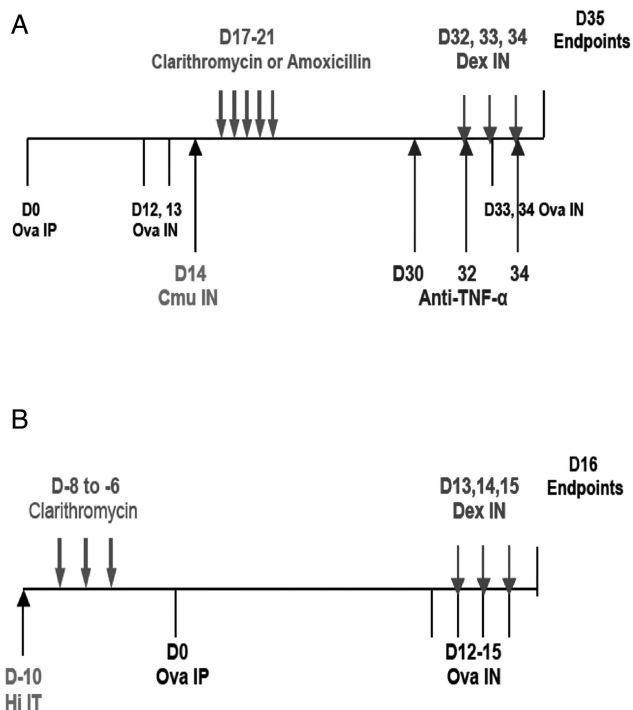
A

D17-21
Clarithromycin or Amoxicillin

D32, 33, 34
Dex IN

D35
Endpoints

D0
Ova IP

D12, 13
Ova IN

D14
Cmu IN

D30

32

34

Anti-TNF-α

D33, 34 Ova IN

B

D-8 to -6
Clarithromycin

D13,14,15
Dex IN

D16
Endpoints

D-10
Hi IT

D0
Ova IP

D12-15
Ova IN